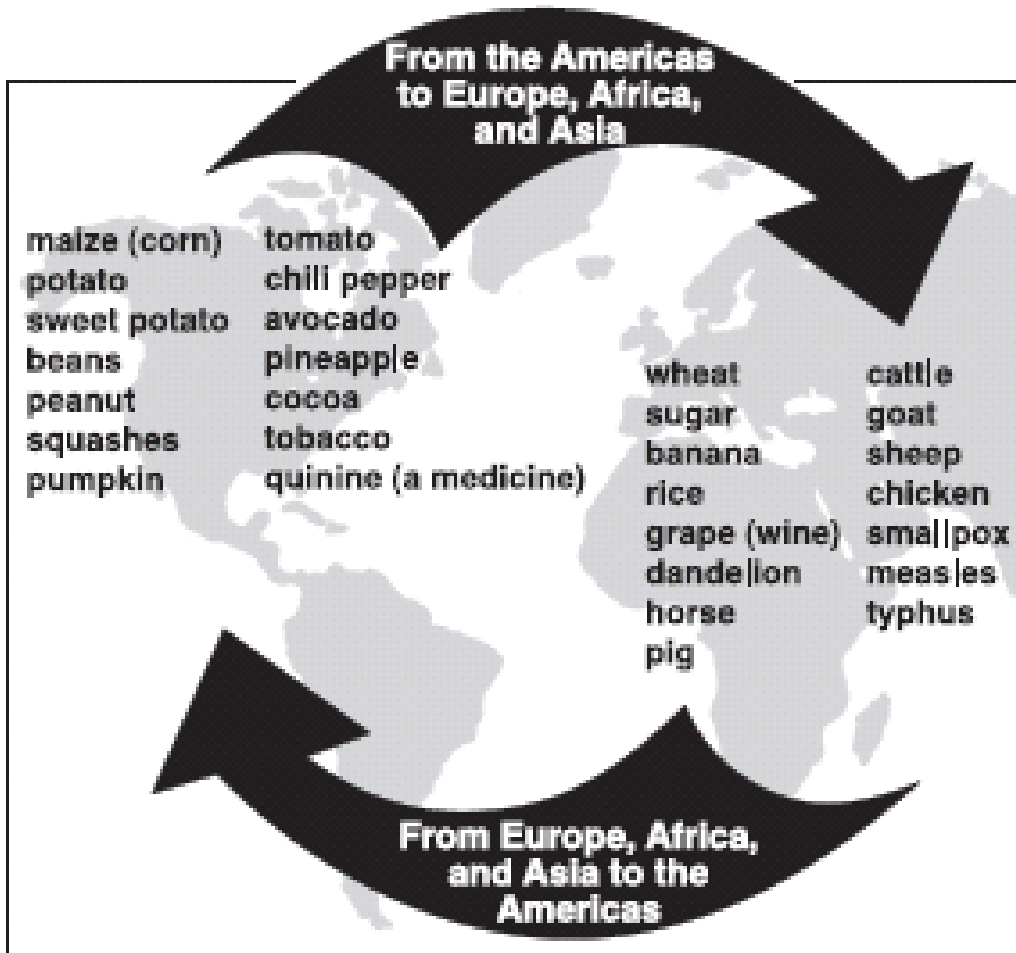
From the Americas to Europe, Africa, and Asia

maize (corn)
potato
sweet potato
beans
peanut
squashes
pumpkin

tomato
chili pepper
avocado
pineapple
cocoa
tobacco
quinine (a medicine)

wheat
sugar
banana
rice
grape (wine)
dandelion
horse
pig

cattle
goat
sheep
chicken
smallpox
measles
typhus

From Europe, Africa, and Asia to the Americas